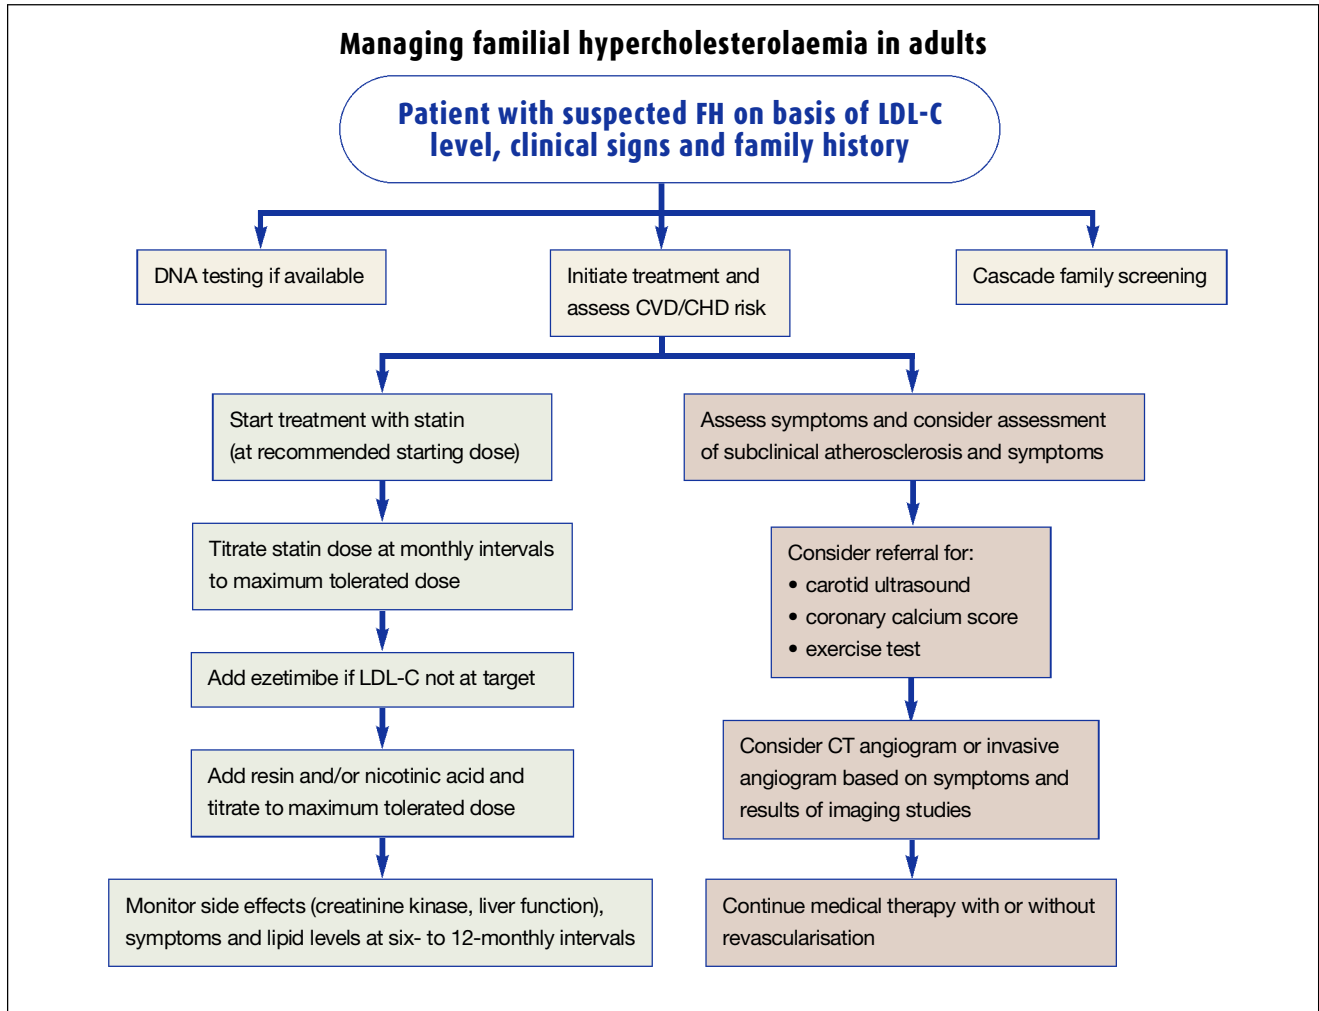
Managing familial hypercholesterolaemia in adults

Patient with suspected FH on basis of LDL-C level, clinical signs and family history

DNA testing if available

Initiate treatment and assess CVD/CHD risk

Cascade family screening

Start treatment with statin (at recommended starting dose)

Titrate statin dose at monthly intervals to maximum tolerated dose

Add ezetimibe if LDL-C not at target

Add resin and/or nicotinic acid and titrate to maximum tolerated dose

Monitor side effects (creatinine kinase, liver function), symptoms and lipid levels at six- to 12-monthly intervals

Assess symptoms and consider assessment of subclinical atherosclerosis and symptoms

Consider referral for:
• carotid ultrasound
• coronary calcium score
• exercise test

Consider CT angiogram or invasive angiogram based on symptoms and results of imaging studies

Continue medical therapy with or without revascularisation